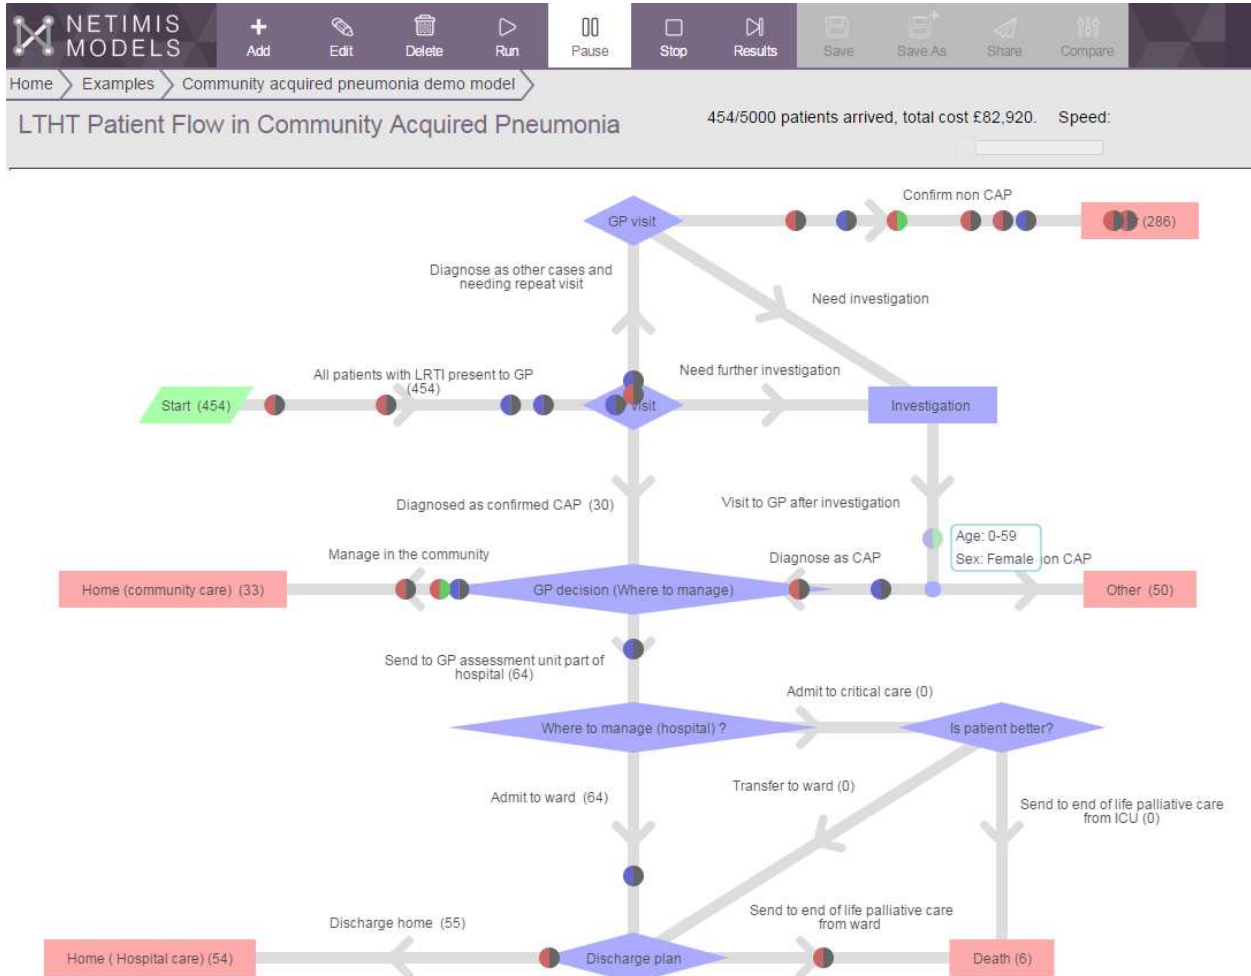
NETIMIS MODELS

Add
Edit
Delete
Run
Pause
Stop
Results
Save
Save As
Share
Compare

Home
Examples
Community acquired pneumonia demo model

LTHT Patient Flow in Community Acquired Pneumonia

454/5000 patients arrived, total cost £82,920. Speed:

GP visit
Confirm non CAP
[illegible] (286)
Diagnose as other cases and needing repeat visit
Need investigation
All patients with LRTI present to GP (454)
Need further investigation
Start (454)
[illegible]visit
Investigation
Diagnosed as confirmed CAP (30)
Visit to GP after investigation
Age: 0-59
Sex: Female
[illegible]on CAP
Manage in the community
Diagnose as CAP
Home (community care) (33)
GP decision (Where to manage)
Other (50)
Send to GP assessment unit part of hospital (64)
Admit to critical care (0)
Where to manage (hospital) ?
Is patient better?
Transfer to ward (0)
Admit to ward (64)
Send to end of life palliative care from ICU (0)
Discharge home (55)
Send to end of life palliative care from ward
Home ( Hospital care) (54)
Discharge plan
Death (6)